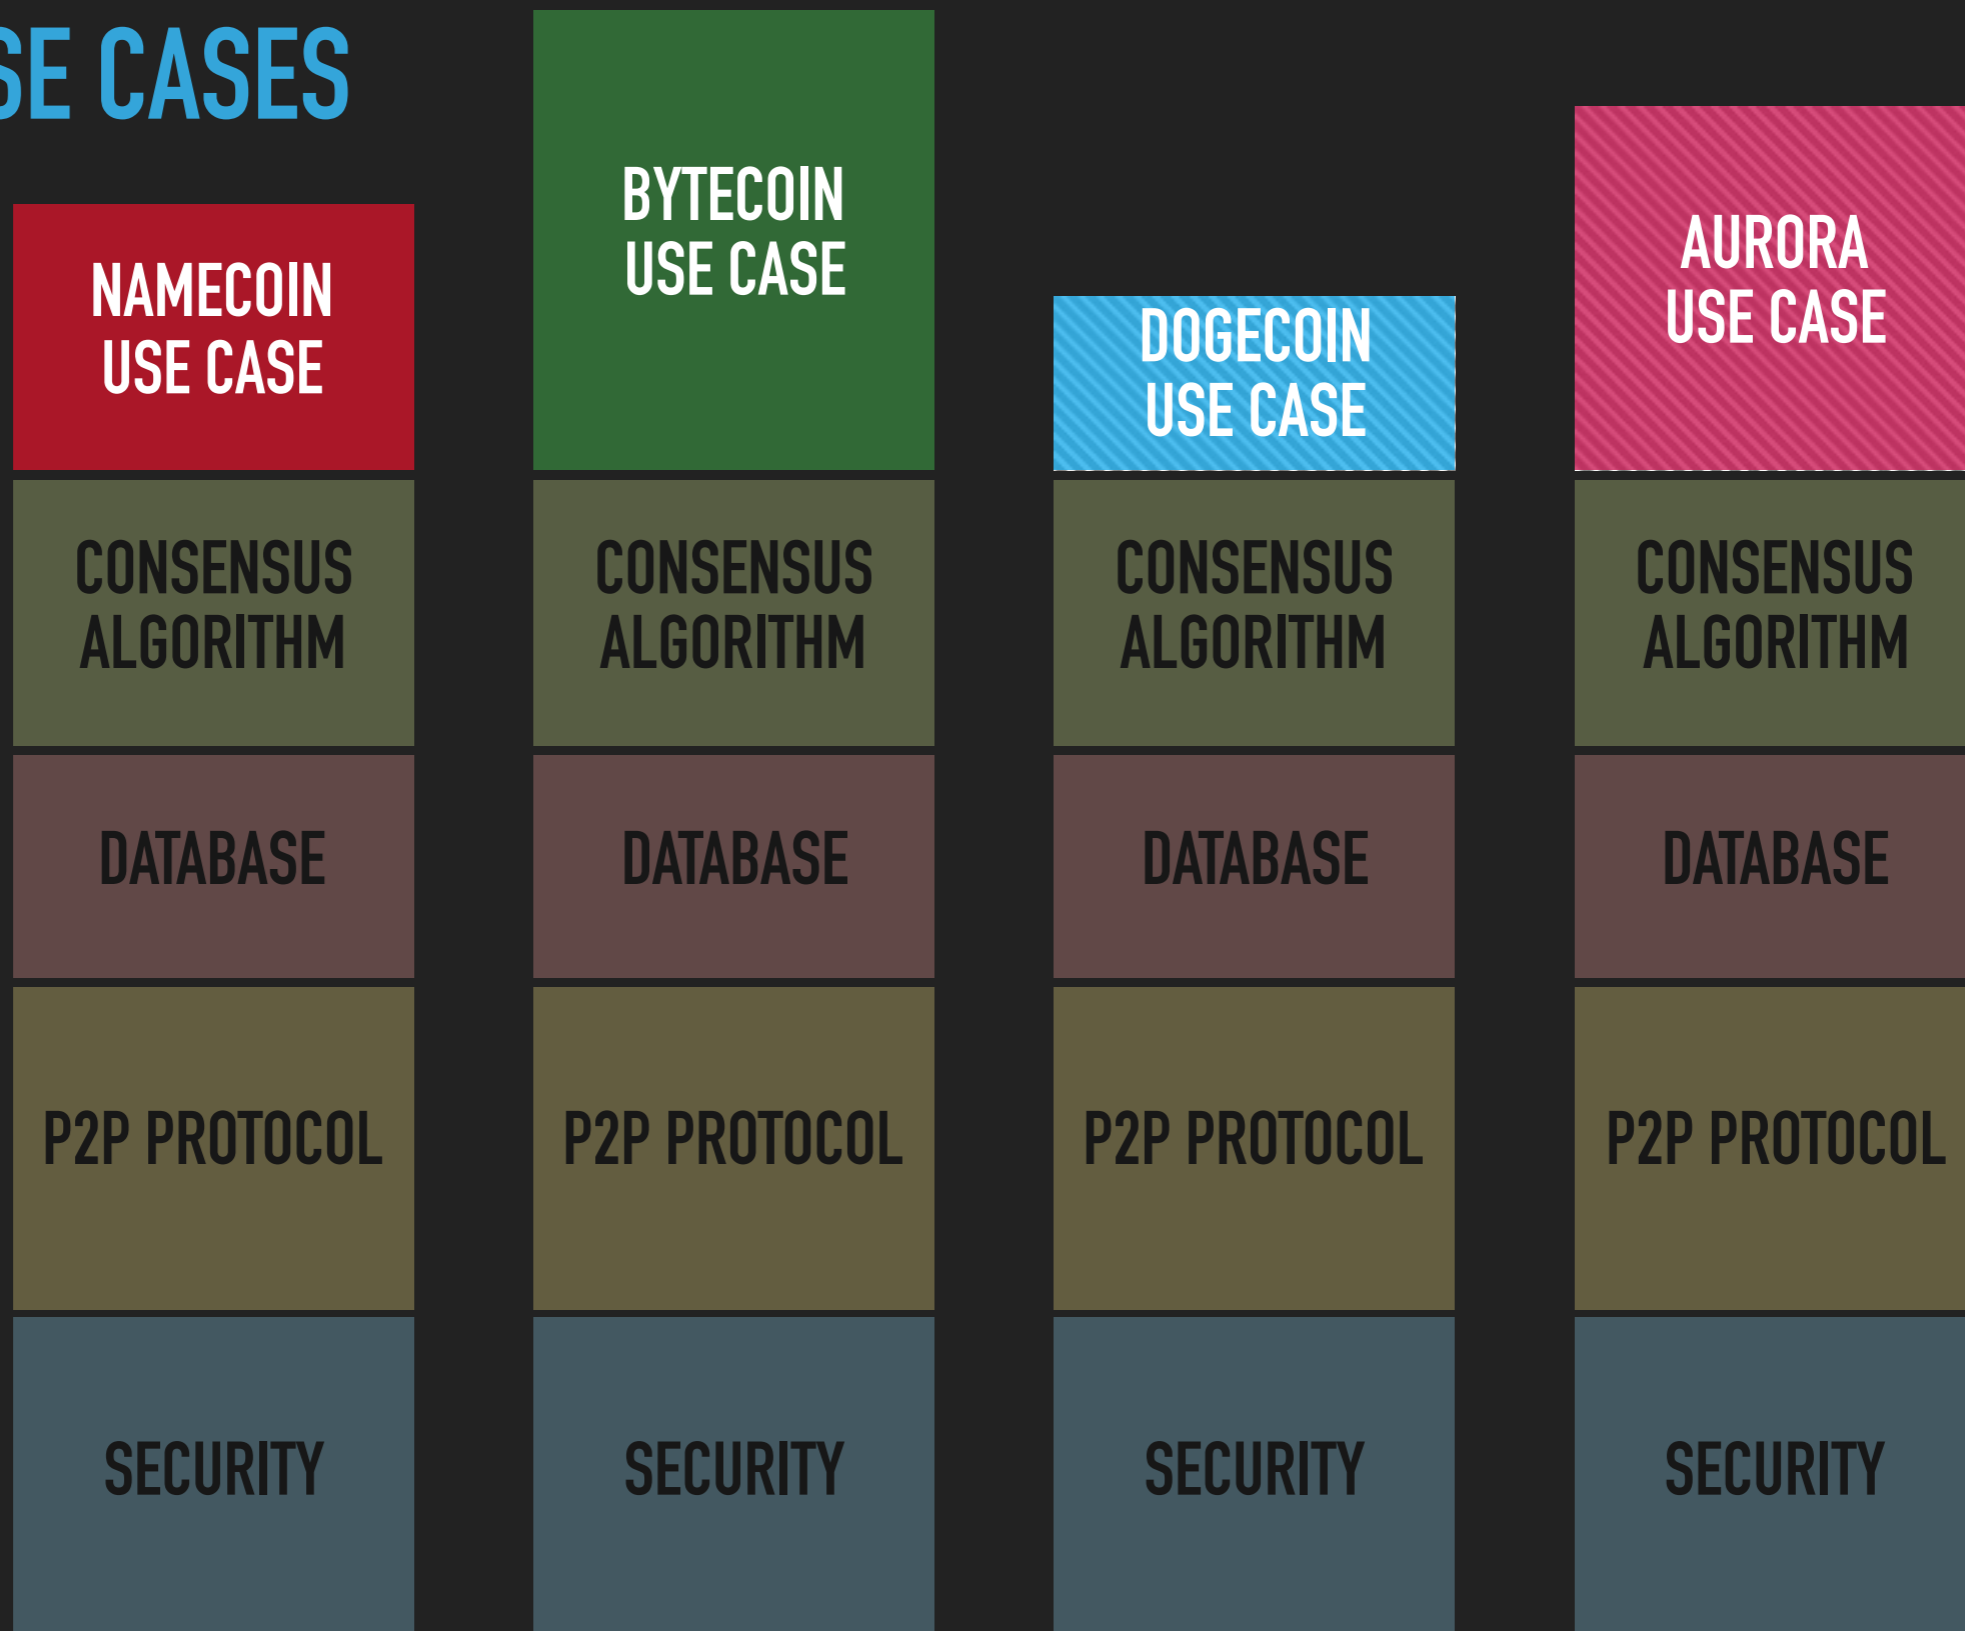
SE CASES

NAMECOIN USE CASE

CONSENSUS ALGORITHM

DATABASE

P2P PROTOCOL

SECURITY

BYTECOIN USE CASE

CONSENSUS ALGORITHM

DATABASE

P2P PROTOCOL

SECURITY

DOGECOIN USE CASE

CONSENSUS ALGORITHM

DATABASE

P2P PROTOCOL

SECURITY

AURORA USE CASE

CONSENSUS ALGORITHM

DATABASE

P2P PROTOCOL

SECURITY